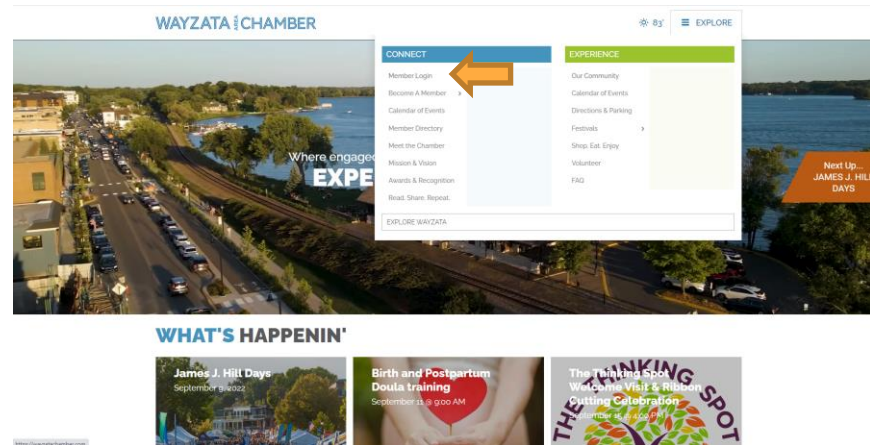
WAYZATA AREA CHAMBER

83° EXPLORE

CONNECT
Member Login
Become A Member
Calendar of Events
Member Directory
Meet the Chamber
Mission & Vision
Awards & Recognition
Read. Share. Repeat.

EXPERIENCE
Our Community
Calendar of Events
Directions & Parking
Festivals
Shop. Eat. Enjoy
Volunteer
FAQ

EXPLORE WAYZATA

Where engaged
EXPE

Next Up...
JAMES J. HILL DAYS

WHAT'S HAPPENIN'

James J. Hill Days
September 9, 2022

Birth and Postpartum Doula training
September 11 @ 9:00 AM

The Thinking Spot Welcome Visit & Ribbon Cutting Celebration
September 15 @ 4:00 PM

THINKING SPOT

https://wayzatachamber.com/